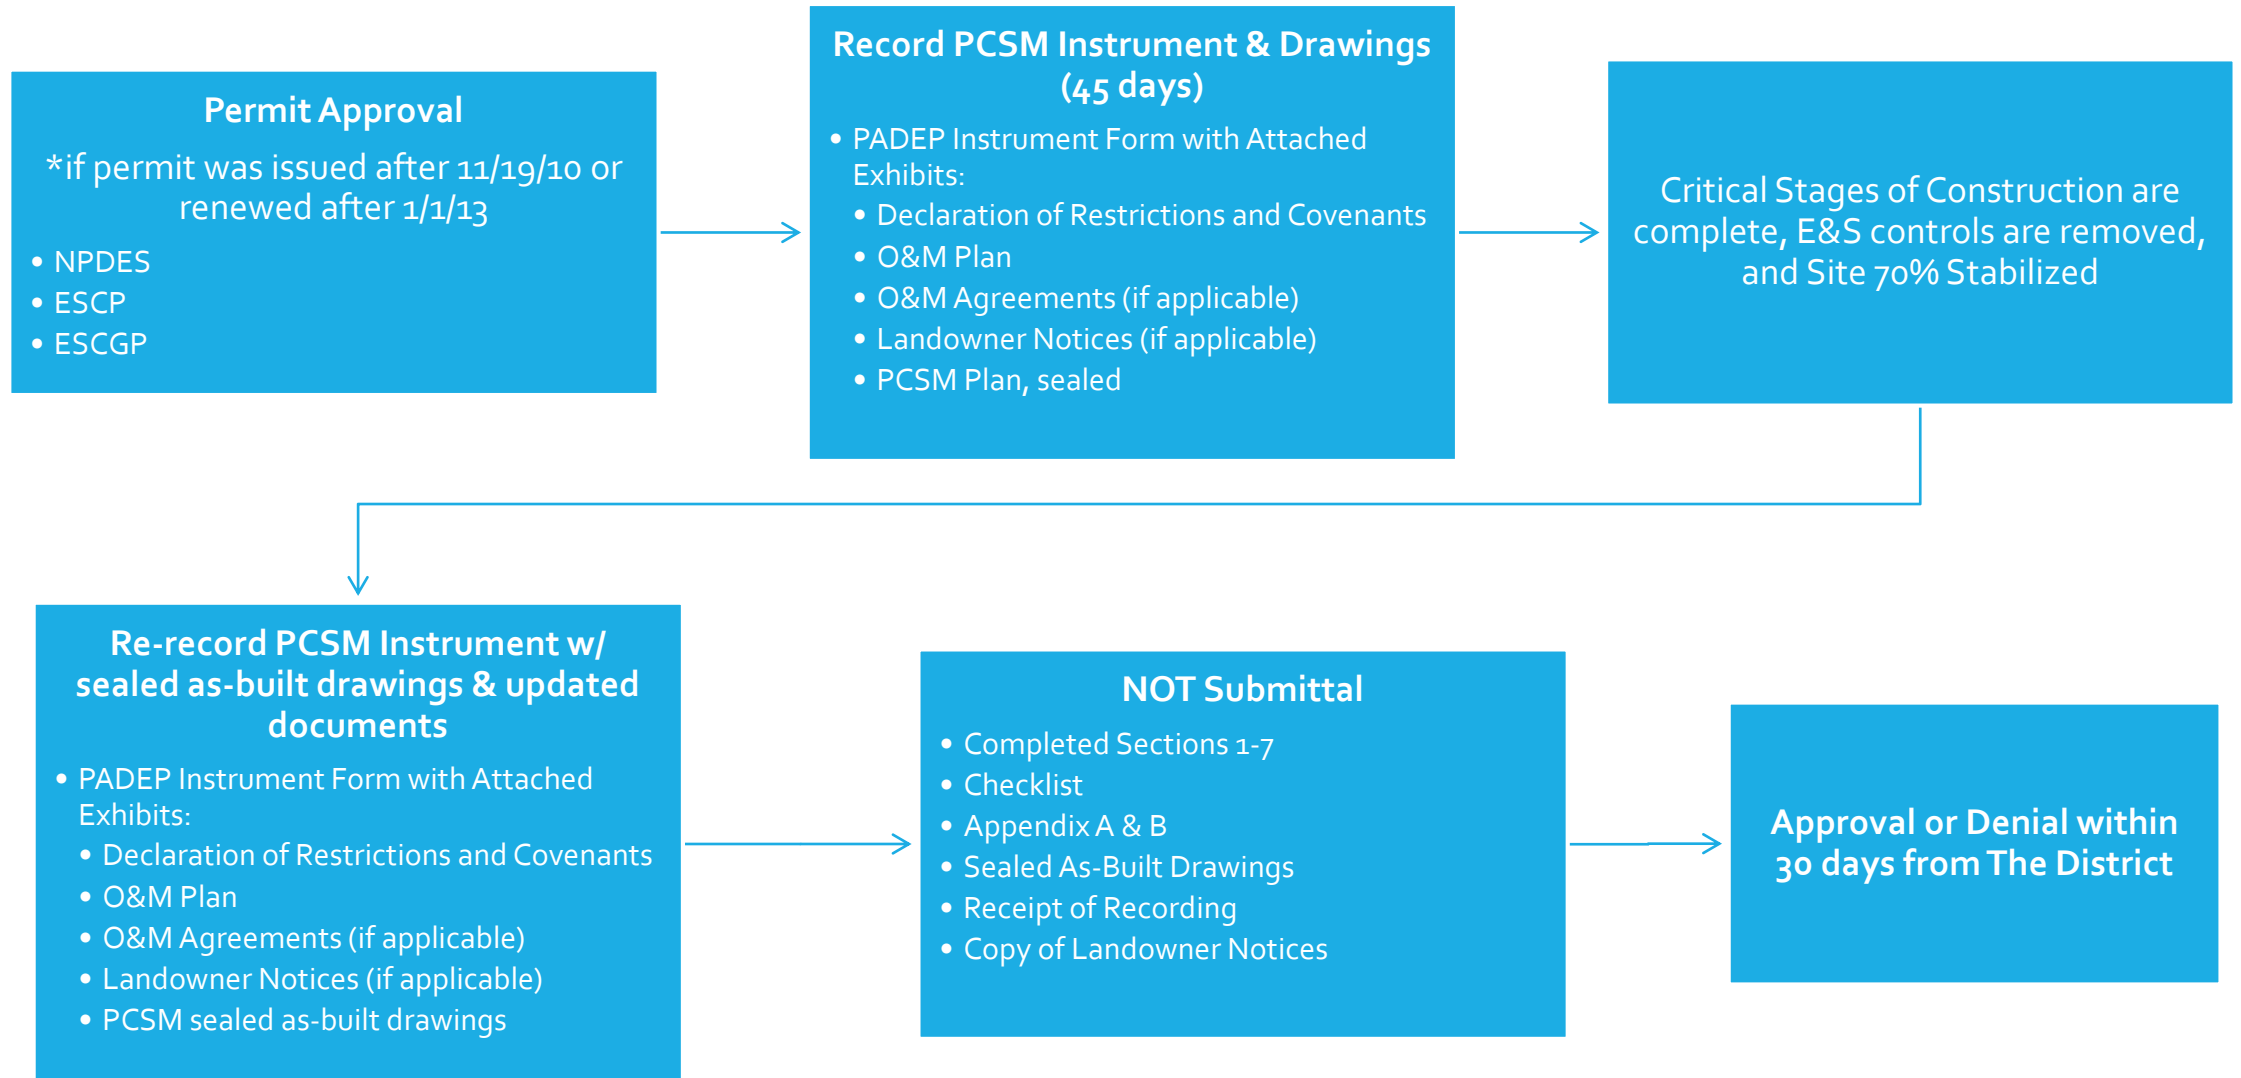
Permit Approval

*if permit was issued after 11/19/10 or renewed after 1/1/13

- NPDES
- ESCP
- ESCGP

Record PCSM Instrument & Drawings (45 days)

- PADEP Instrument Form with Attached Exhibits:
  - Declaration of Restrictions and Covenants
  - O&M Plan
  - O&M Agreements (if applicable)
  - Landowner Notices (if applicable)
  - PCSM Plan, sealed

Critical Stages of Construction are complete, E&S controls are removed, and Site 70% Stabilized

Re-record PCSM Instrument w/ sealed as-built drawings & updated documents

- PADEP Instrument Form with Attached Exhibits:
  - Declaration of Restrictions and Covenants
  - O&M Plan
  - O&M Agreements (if applicable)
  - Landowner Notices (if applicable)
  - PCSM sealed as-built drawings

NOT Submittal

- Completed Sections 1-7
- Checklist
- Appendix A & B
- Sealed As-Built Drawings
- Receipt of Recording
- Copy of Landowner Notices

Approval or Denial within 30 days from The District